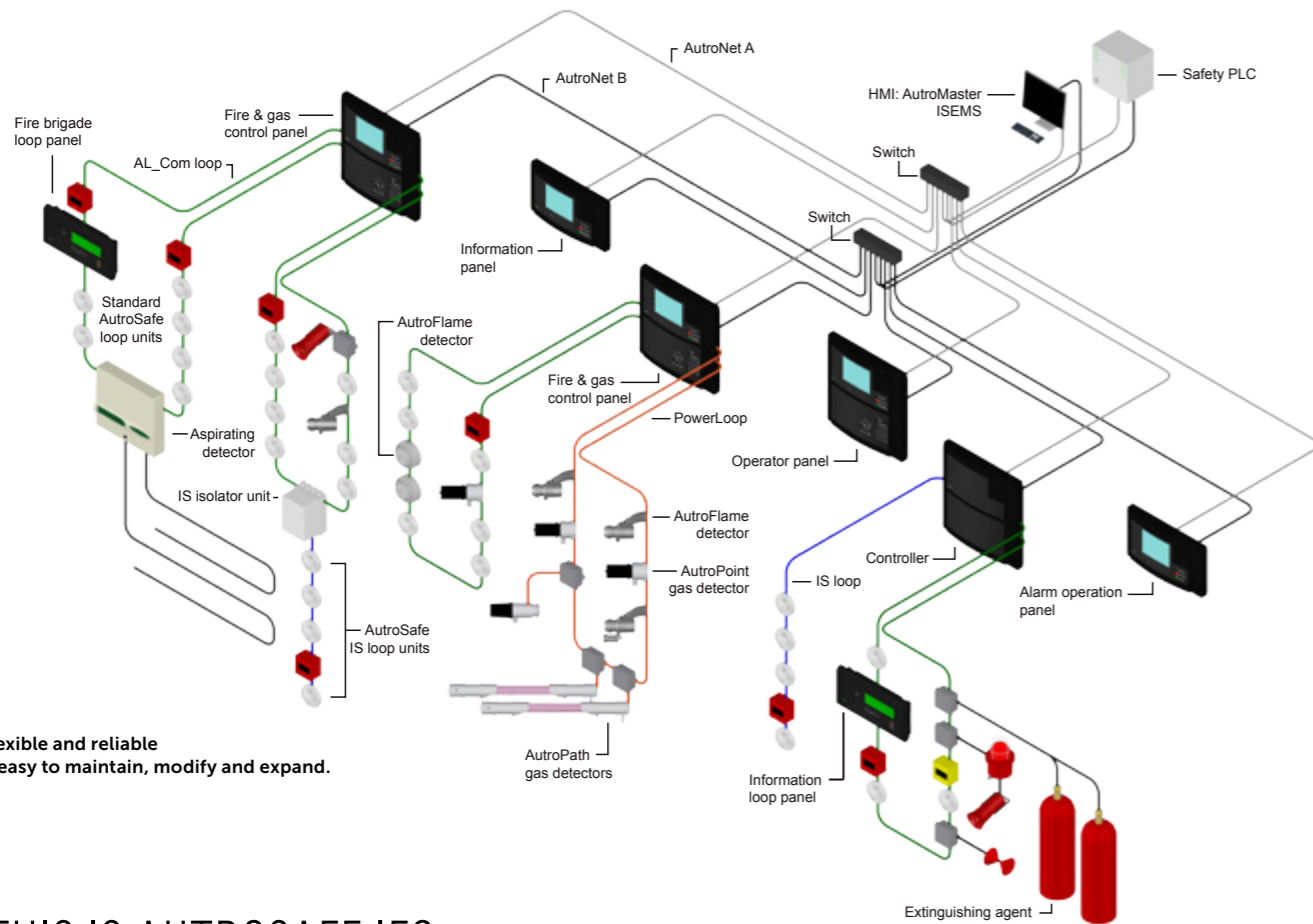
AutroNet A

AutroNet B

Safety PLC

HMI: AutroMaster ISEMS

Fire brigade loop panel

Fire & gas control panel

AL_Com loop

Switch

Switch

Information panel

Standard AutroSafe loop units

AutroFlame detector

Fire & gas control panel

PowerLoop

Aspirating detector

Operator panel

IS isolator unit

AutroFlame detector

AutroPoint gas detector

Controller

IS loop

Alarm operation panel

AutroSafe IS loop units

exible and reliable
easy to maintain, modify and expand.

AutroPath gas detectors

Information loop panel

Extinguishing agent

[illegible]